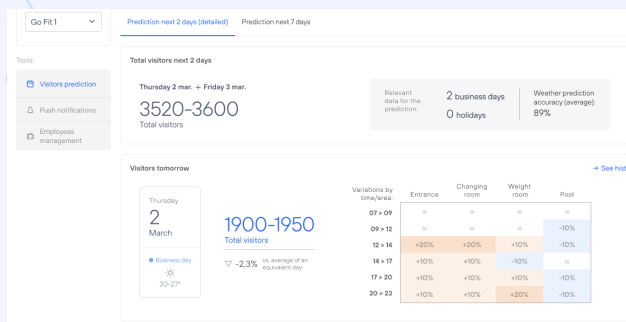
Go Fit 1

Tools:

Visitors prediction

Push notifications

Employees management

Prediction next 2 days (detailed)

Prediction next 7 days

Total visitors next 2 days

Thursday 2 mar. + Friday 3 mar.

3520-3600

Total visitors

Relevant data for the prediction:

2 business days

0 holidays

Weather prediction accuracy (average):

89%

Visitors tomorrow

→ See hist

Thursday

2

March

Business day

20-27º

1900-1950

Total visitors

-2,3% vs. average of an equivalent day

| Variations by time/area: | Entrance | Changing room | Weight room | Pool |
|---|---|---|---|---|
| 07 > 09 | = | = | = | = |
| 09 > 12 | = | = | = | -10% |
| 12 > 14 | +20% | +20% | +10% | -10% |
| 14 > 17 | +10% | +10% | -10% | = |
| 17 > 20 | +10% | +10% | +10% | -10% |
| 20 > 23 | +10% | +10% | +20% | -10% |